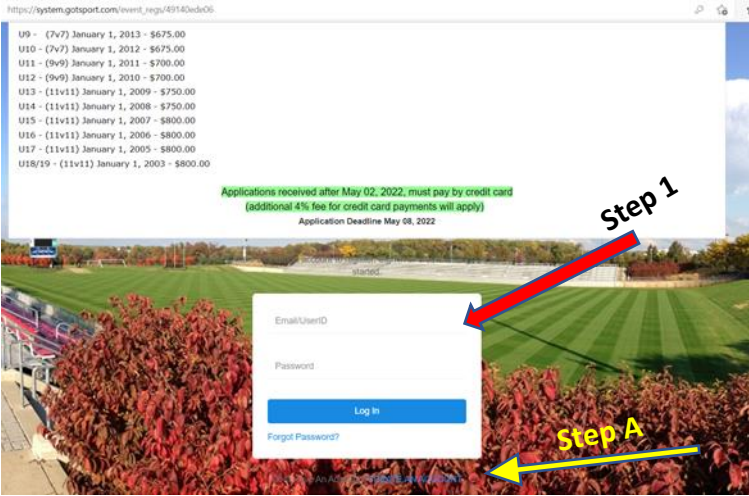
https://system.gotsport.com/event_regs/49140ede06

U9 - (7v7) January 1, 2013 - $675.00
U10 - (7v7) January 1, 2012 - $675.00
U11 - (9v9) January 1, 2011 - $700.00
U12 - (9v9) January 1, 2010 - $700.00
U13 - (11v11) January 1, 2009 - $750.00
U14 - (11v11) January 1, 2008 - $750.00
U15 - (11v11) January 1, 2007 - $800.00
U16 - (11v11) January 1, 2006 - $800.00
U17 - (11v11) January 1, 2005 - $800.00
U18/19 - (11v11) January 1, 2003 - $800.00

Applications received after May 02, 2022, must pay by credit card
(additional 4% fee for credit card payments will apply)

Application Deadline May 08, 2022

Step 1

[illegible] started.

Email/UserID

Password

Log In

Forgot Password?

Step A

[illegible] An Account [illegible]